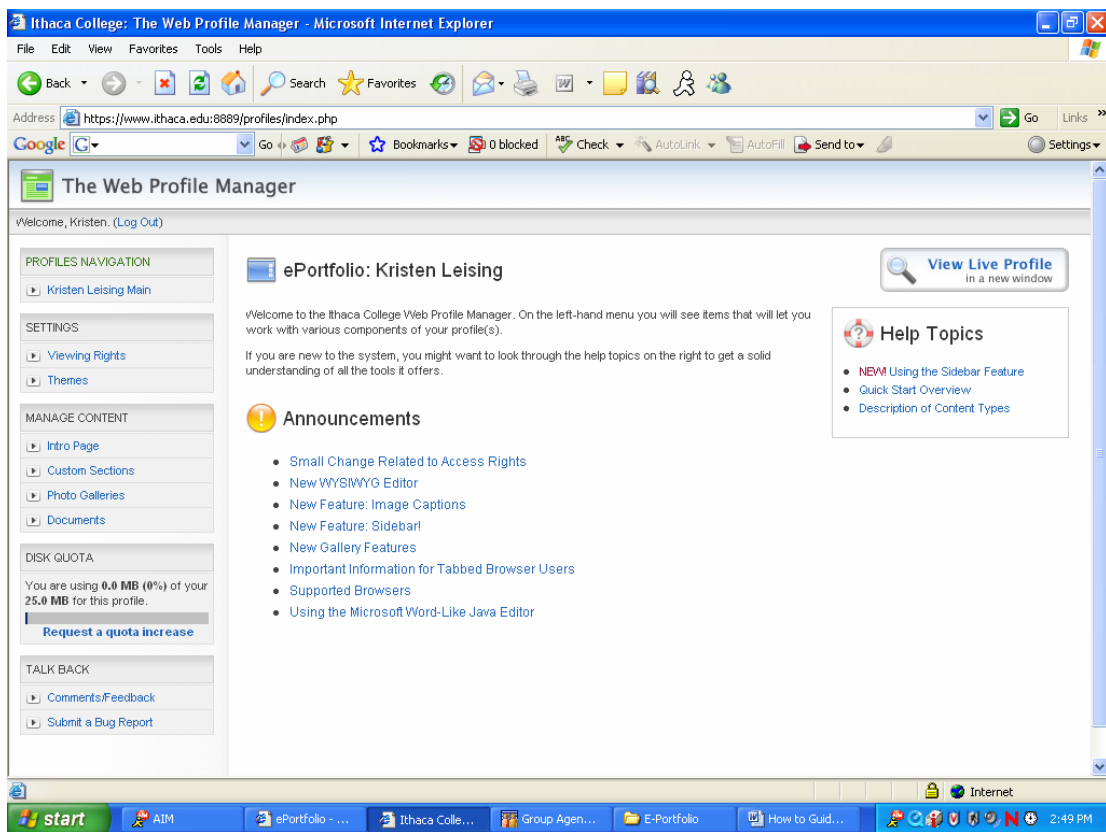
Ithaca College: The Web Profile Manager - Microsoft Internet Explorer

File Edit View Favorites Tools Help

Back Search Favorites

Address https://www.ithaca.edu:8889/profiles/index.php Go Links

Google G Go Bookmarks 0 blocked Check AutoLink AutoFill Send to Settings

The Web Profile Manager

Welcome, Kristen. (Log Out)

PROFILES NAVIGATION
Kristen Leising Main

SETTINGS
Viewing Rights
Themes

MANAGE CONTENT
Intro Page
Custom Sections
Photo Galleries
Documents

DISK QUOTA
You are using **0.0 MB (0%)** of your **25.0 MB** for this profile.
Request a quota increase

TALK BACK
Comments/Feedback
Submit a Bug Report

ePortfolio: Kristen Leising

View Live Profile in a new window

Welcome to the Ithaca College Web Profile Manager. On the left-hand menu you will see items that will let you work with various components of your profile(s).

If you are new to the system, you might want to look through the help topics on the right to get a solid understanding of all the tools it offers.

Help Topics
- NEW! Using the Sidebar Feature
- Quick Start Overview
- Description of Content Types

Announcements
- Small Change Related to Access Rights
- New WYSIWYG Editor
- New Feature: Image Captions
- New Feature: Sidebar!
- New Gallery Features
- Important Information for Tabbed Browser Users
- Supported Browsers
- Using the Microsoft Word-Like Java Editor

Internet

start AIM ePortfolio - ... Ithaca Colle... Group Agen... E-Portfolio How to Guid... 2:49 PM